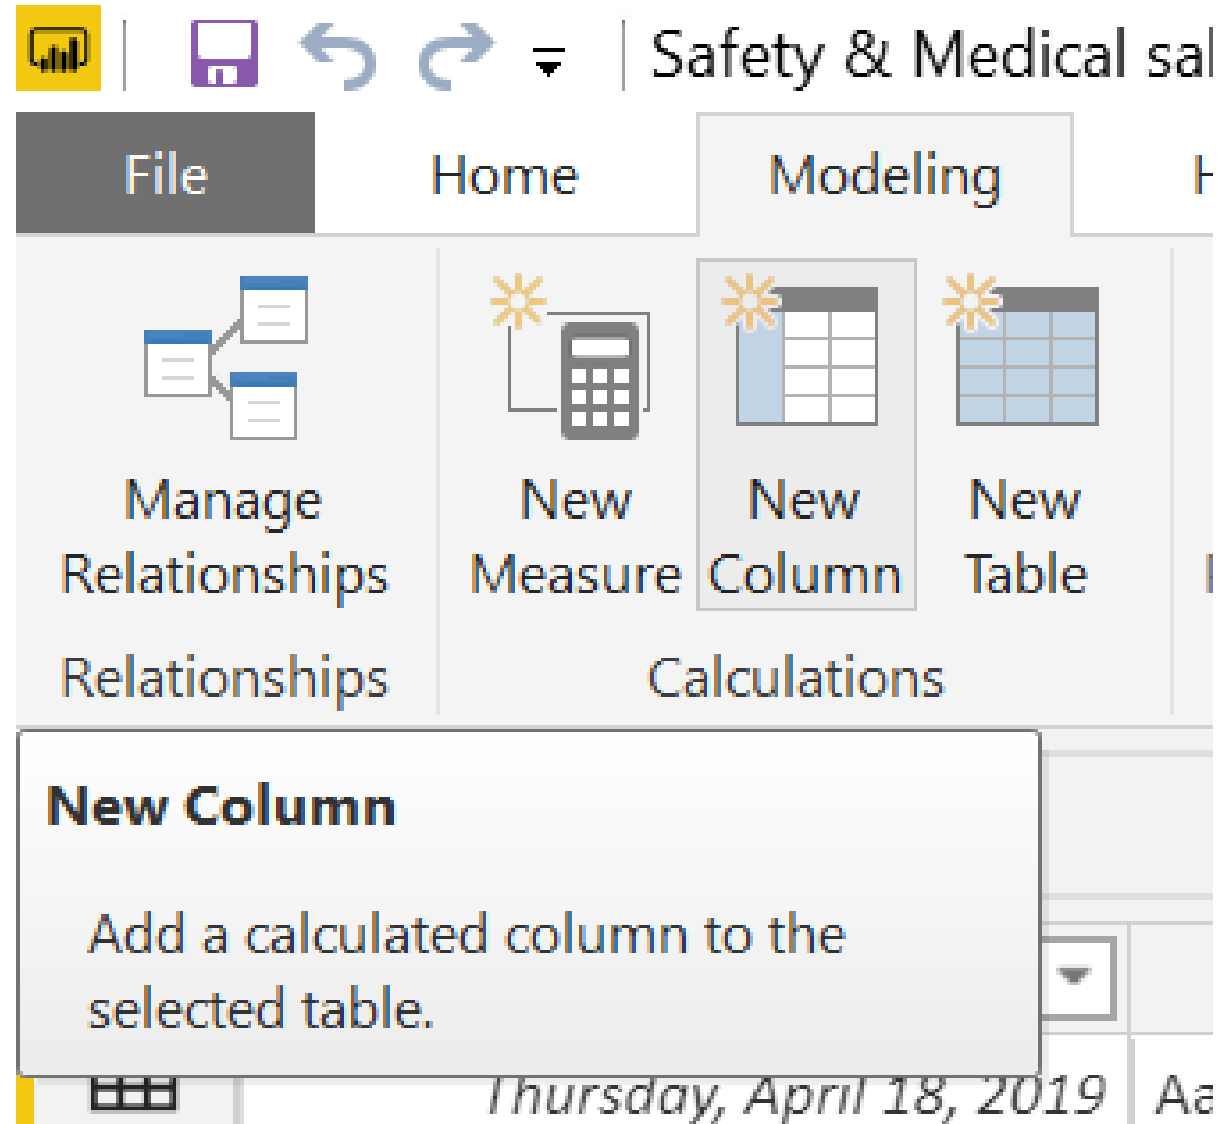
Safety & Medical sal

File

Home

Modeling

H

Manage Relationships

New Measure

New Column

New Table

Relationships

Calculations

New Column

Add a calculated column to the selected table.

Thursday, April 18, 2019

Aa